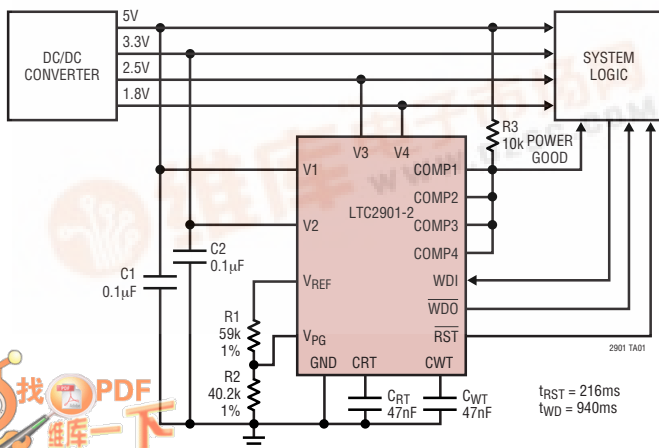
DC/DC CONVERTER
5V
3.3V
2.5V
1.8V
SYSTEM LOGIC
R3 10k
POWER GOOD
V3
V4
V1
COMP1
COMP2
V2
LTC2901-2
COMP3
COMP4
C2 0.1µF
C1 0.1µF
$V_{REF}$
WDI
$\overline{WDO}$
R1 59k 1%
$V_{PG}$
$\overline{RST}$
2901 TA01
GND
CRT
CWT
R2 40.2k 1%
$C_{RT}$ 47nF
$C_{WT}$ 47nF
$t_{RST}$ = 216ms
$t_{WD}$ = 940ms
找PDF
维库一下